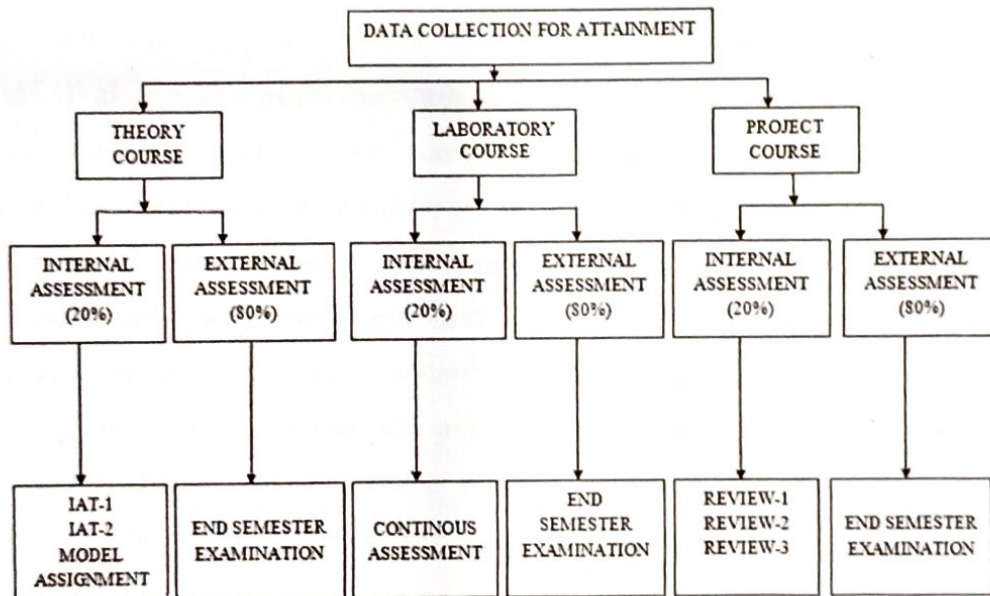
DATA COLLECTION FOR ATTAINMENT

THEORY COURSE

LABORATORY COURSE

PROJECT COURSE

INTERNAL ASSESSMENT (20%)

EXTERNAL ASSESSMENT (80%)

INTERNAL ASSESSMENT (20%)

EXTERNAL ASSESSMENT (80%)

INTERNAL ASSESSMENT (20%)

EXTERNAL ASSESSMENT (80%)

IAT-1
IAT-2
MODEL
ASSIGNMENT

END SEMESTER EXAMINATION

CONTINOUS ASSESSMENT

END SEMESTER EXAMINATION

REVIEW-1
REVIEW-2
REVIEW-3

END SEMESTER EXAMINATION